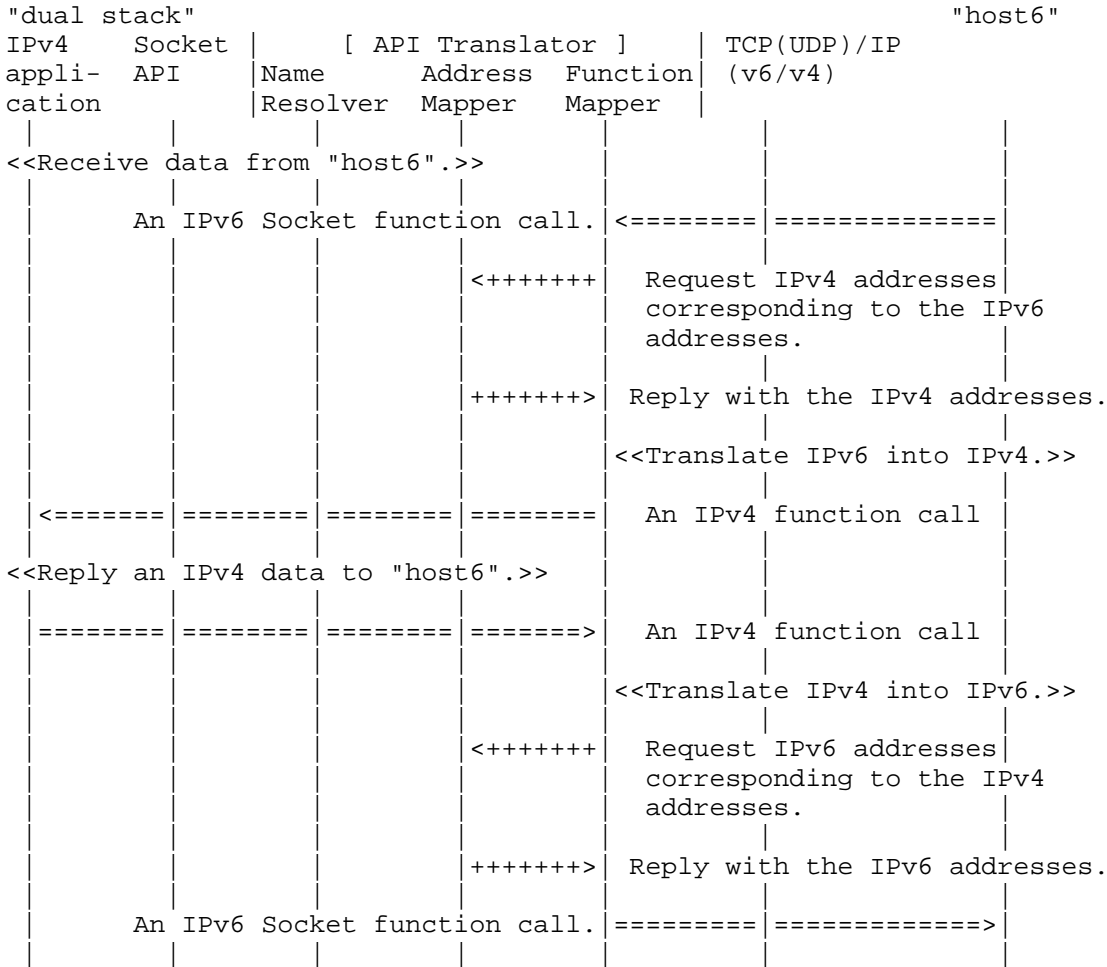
"dual stack" "host6"

IPv4 application

Socket API

[ API Translator ]

Name Resolver

Address Mapper

Function Mapper

TCP(UDP)/IP (v6/v4)

<<Receive data from "host6".>>

An IPv6 Socket function call. <========|==============

<+++++++ Request IPv4 addresses corresponding to the IPv6 addresses.

+++++++> Reply with the IPv4 addresses.

<<Translate IPv6 into IPv4.>>

<=======|========|========|======== An IPv4 function call

<<Reply an IPv4 data to "host6".>>

========|========|========|=======> An IPv4 function call

<<Translate IPv4 into IPv6.>>

<+++++++ Request IPv6 addresses corresponding to the IPv4 addresses.

+++++++> Reply with the IPv6 addresses.

An IPv6 Socket function call. =========|=============>